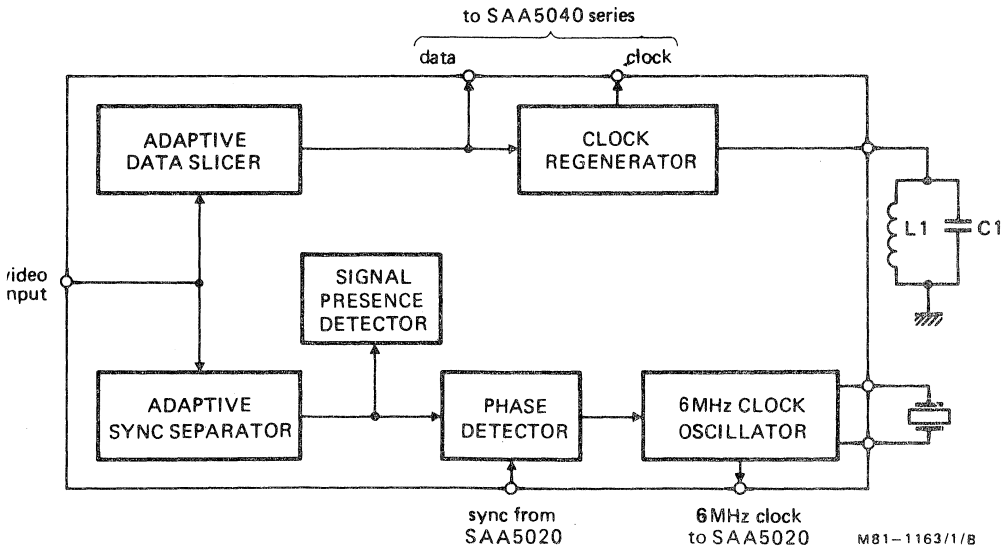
to SAA5040 series

data

clock

ADAPTIVE DATA SLICER

CLOCK REGENERATOR

L1

C1

video input

SIGNAL PRESENCE DETECTOR

ADAPTIVE SYNC SEPARATOR

PHASE DETECTOR

6MHz CLOCK OSCILLATOR

sync from SAA5020

6MHz clock to SAA5020

M81–1163/1/8